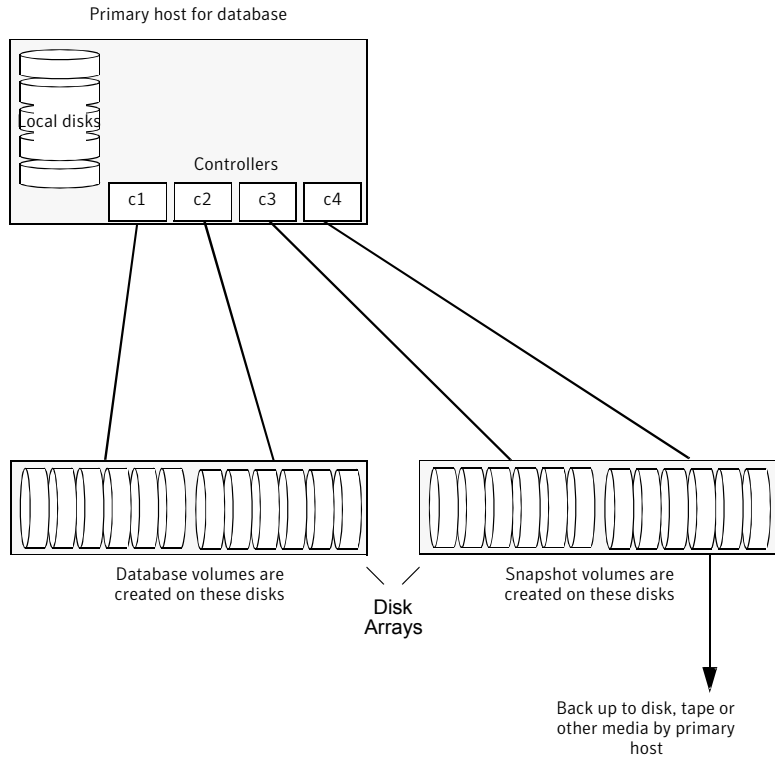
Primary host for database

Local disks

Controllers

c1

c2

c3

c4

Database volumes are created on these disks

Disk Arrays

Snapshot volumes are created on these disks

Back up to disk, tape or other media by primary host